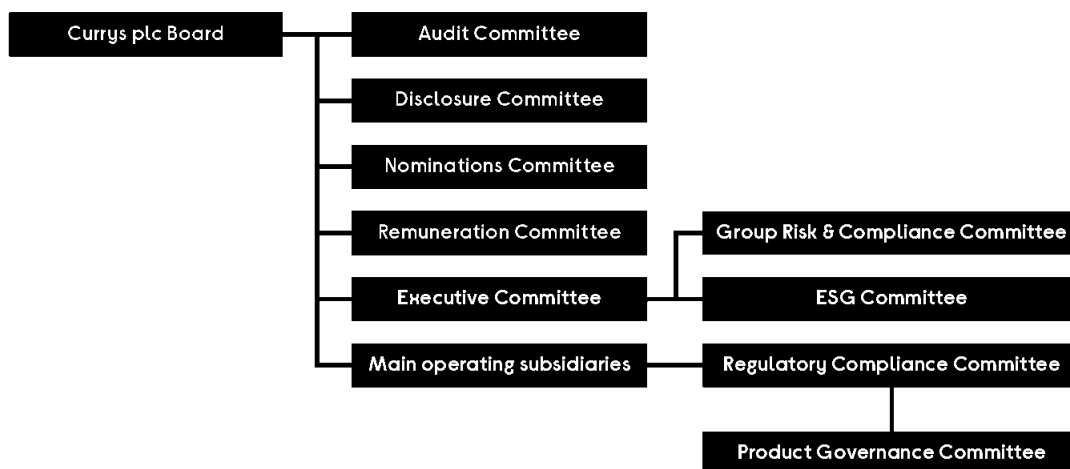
Currys plc Board

Audit Committee

Disclosure Committee

Nominations Committee

Remuneration Committee

Executive Committee

Main operating subsidiaries

Group Risk & Compliance Committee

ESG Committee

Regulatory Compliance Committee

Product Governance Committee